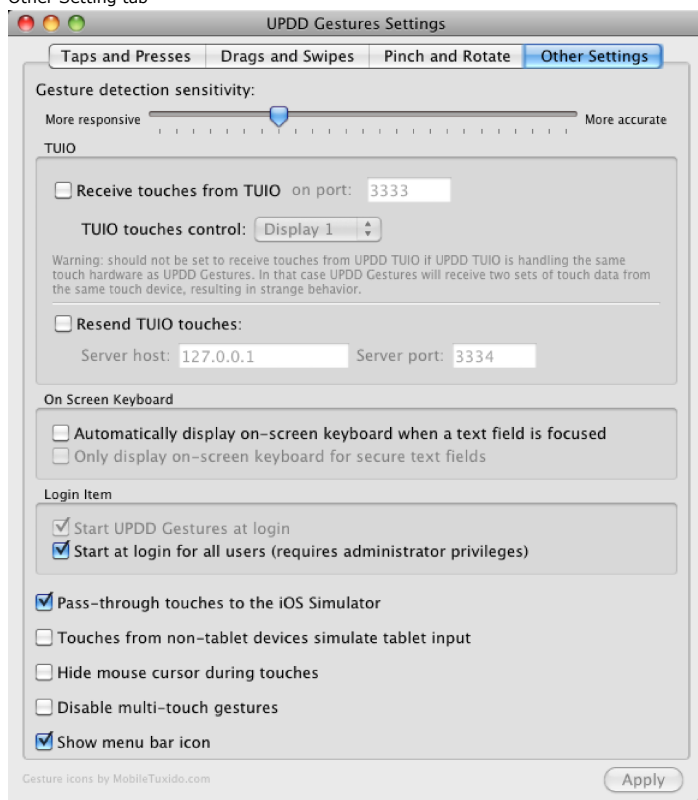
Other Setting tab

UPDD Gestures Settings

Taps and Presses | Drags and Swipes | Pinch and Rotate | Other Settings

Gesture detection sensitivity:

More responsive

More accurate

TUIO

Receive touches from TUIO on port: 3333

TUIO touches control: Display 1

Warning: should not be set to receive touches from UPDD TUIO if UPDD TUIO is handling the same touch hardware as UPDD Gestures. In that case UPDD Gestures will receive two sets of touch data from the same touch device, resulting in strange behavior.

Resend TUIO touches:

Server host: 127.0.0.1 Server port: 3334

On Screen Keyboard

Automatically display on-screen keyboard when a text field is focused

Only display on-screen keyboard for secure text fields

Login Item

Start UPDD Gestures at login

Start at login for all users (requires administrator privileges)

Pass-through touches to the iOS Simulator

Touches from non-tablet devices simulate tablet input

Hide mouse cursor during touches

Disable multi-touch gestures

Show menu bar icon

Gesture icons by MobileTuxido.com

Apply